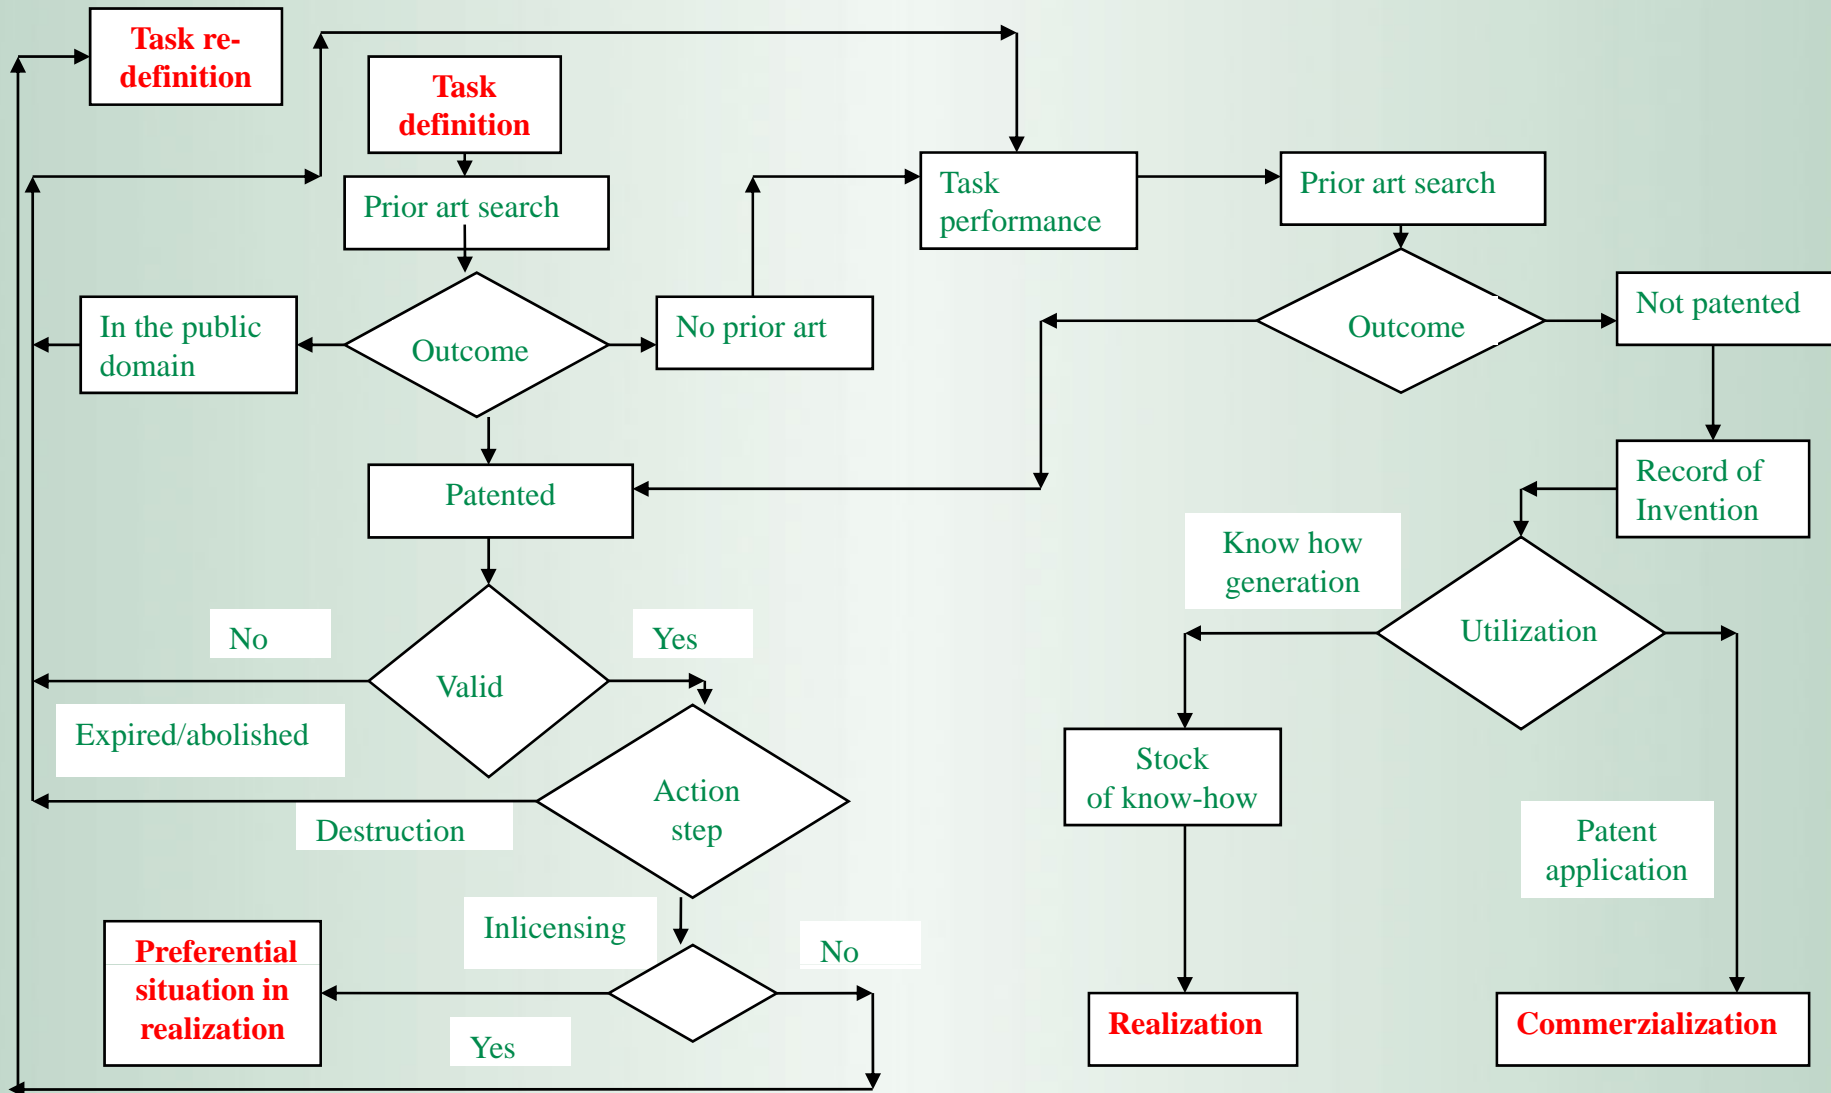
Task re-definition

Task definition

Prior art search

Task performance

Prior art search

In the public domain

Outcome

No prior art

Outcome

Not patented

Patented

Record of Invention

Know how generation

Utilization

No

Yes

Valid

Expired/abolished

Action step

Stock of know-how

Destruction

Patent application

Inlicensing

No

Preferential situation in realization

Yes

Realization

Commerzialization